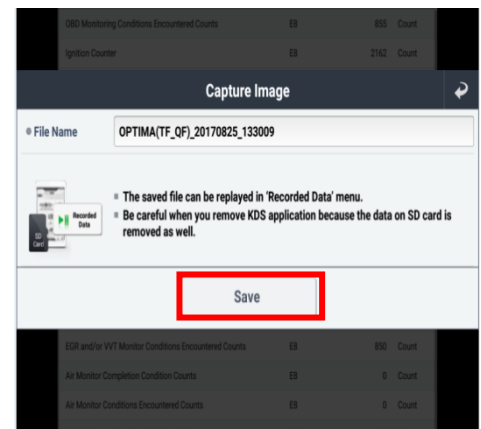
| OBD Monitoring Conditions Encountered Counts | EB | 855 | Count |
|---|---|---|---|
| Ignition Counter | EB | 2162 | Count |

Capture Image

File Name OPTIMA(TF_QF)_20170825_133009

SD Card Recorded Data

The saved file can be replayed in 'Recorded Data' menu.

Be careful when you remove KDS application because the data on SD card is removed as well.

Save

| EGR and/or VVT Monitor Conditions Encountered Counts | EB | 850 | Count |
|---|---|---|---|
| Air Monitor Completion Condition Counts | EB | 0 | Count |
| Air Monitor Conditions Encountered Counts | EB | 0 | Count |